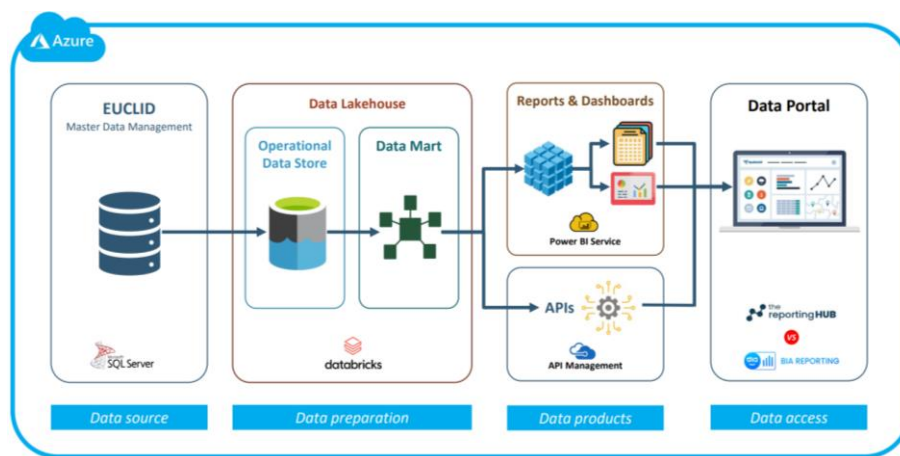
Azure

EUCLID
Master Data Management

SQL Server

Data Lakehouse

Operational Data Store

Data Mart

databricks

Reports & Dashboards

Power BI Service

APIs

API Management

Data Portal

the reporting HUB

VS

BIA REPORTING

Data source

Data preparation

Data products

Data access